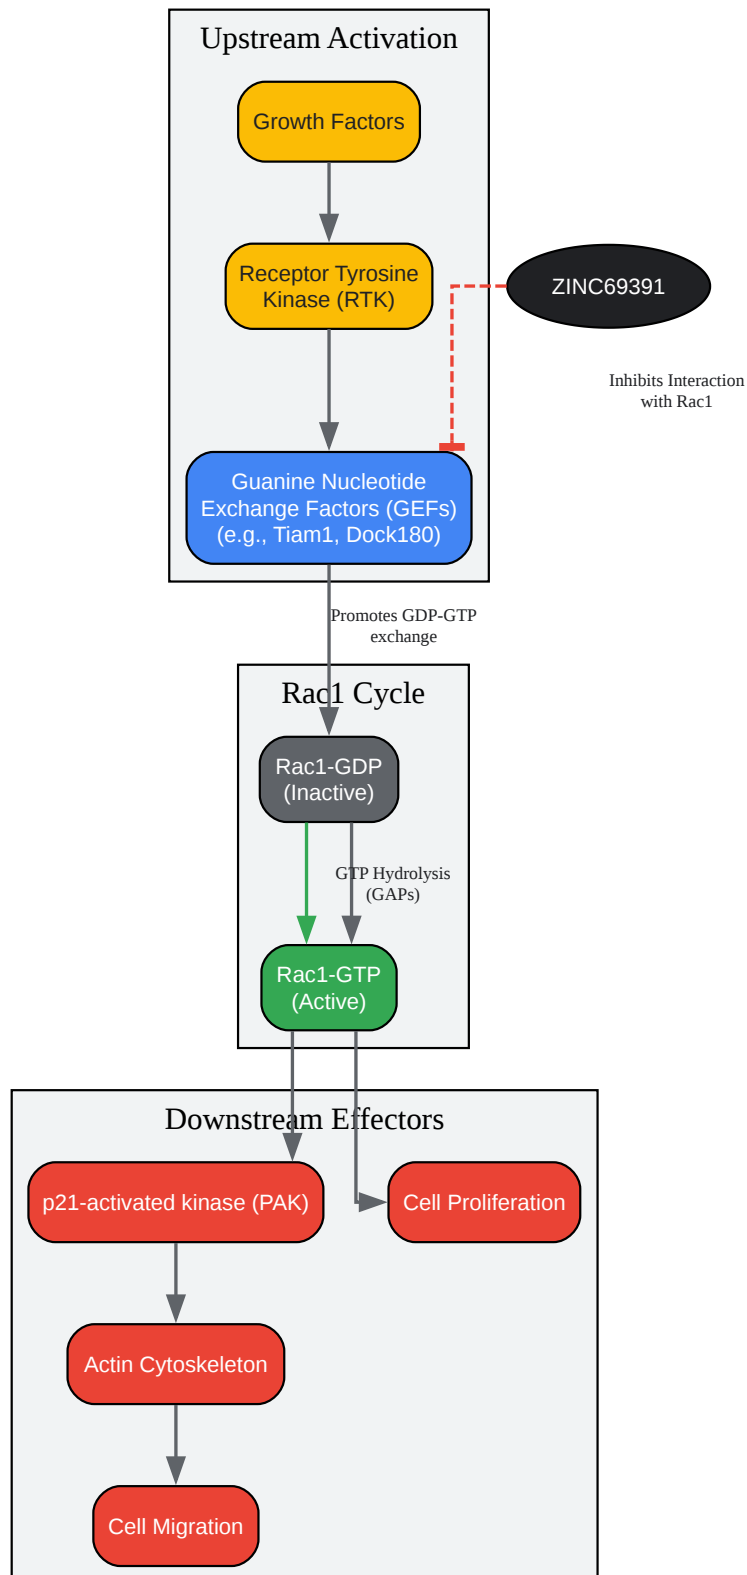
Upstream Activation

Growth Factors

Receptor Tyrosine Kinase (RTK)

ZINC69391

Inhibits Interaction with Rac1

Guanine Nucleotide Exchange Factors (GEFs) (e.g., Tiam1, Dock180)

Promotes GDP-GTP exchange

Rac1 Cycle

Rac1-GDP (Inactive)

GTP Hydrolysis (GAPs)

Rac1-GTP (Active)

Downstream Effectors

p21-activated kinase (PAK)

Cell Proliferation

Actin Cytoskeleton

Cell Migration